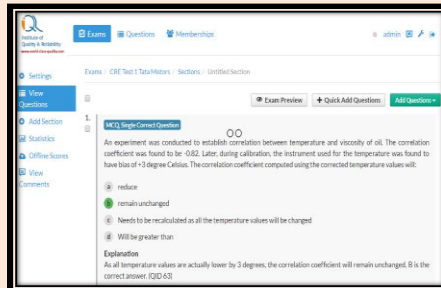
Institute of Quality & Reliability
www.world-class-quality.com

Exams Questions Memberships

admin

Settings
View Questions
Add Section
Statistics
Offline Scores
View Comments

Exams / CRE Test 1 Tata Motors / Sections / Untitled Section

Exam Preview
+ Quick Add Questions
Add Questions

1.

MCQ, Single Correct Question

OO

An experiment was conducted to establish correlation between temperature and viscosity of oil. The correlation coefficient was found to be -0.82. Later, during calibration, the instrument used for the temperature was found to have bias of +3 degree Celsius. The correlation coefficient computed using the corrected temperature values will:

a reduce

b remain unchanged

c Needs to be recalculated as all the temperature values will be changed

d Will be greater than

Explanation
As all temperature values are actually lower by 3 degrees, the correlation coefficient will remain unchanged. B is the correct answer. [QID 63]